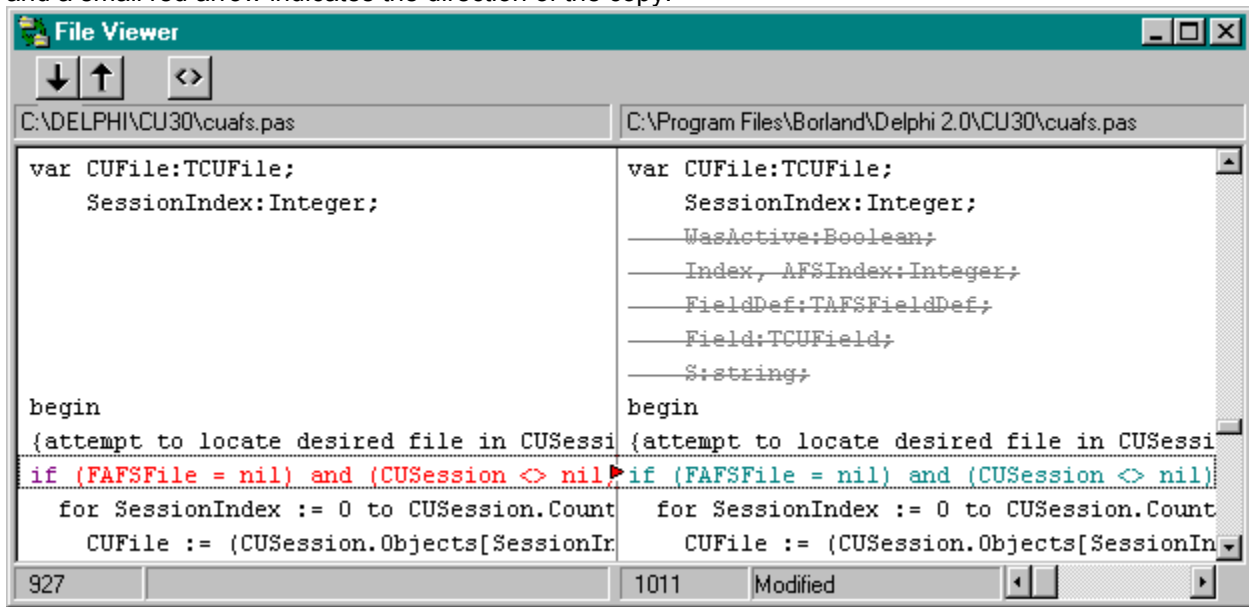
and a small red arrow indicates the direction of the copy.

File Viewer

C:\DELPHI\CU30\cuafs.pas

var CUFile:TCUFile;
SessionIndex:Integer;

begin
{attempt to locate desired file in CUSessi
if (FAFSFile = nil) and (CUSession <> nil)
for SessionIndex := 0 to CUSession.Count
CUFile := (CUSession.Objects[SessionIn

927

C:\Program Files\Borland\Delphi 2.0\CU30\cuafs.pas

var CUFile:TCUFile;
SessionIndex:Integer;
WasActive:Boolean;
Index, AFSIndex:Integer;
FieldDef:TAFSFieldDef;
Field:TCUField;
S:string;
begin
{attempt to locate desired file in CUSessi
if (FAFSFile = nil) and (CUSession <> nil)
for SessionIndex := 0 to CUSession.Count
CUFile := (CUSession.Objects[SessionIn

1011 Modified